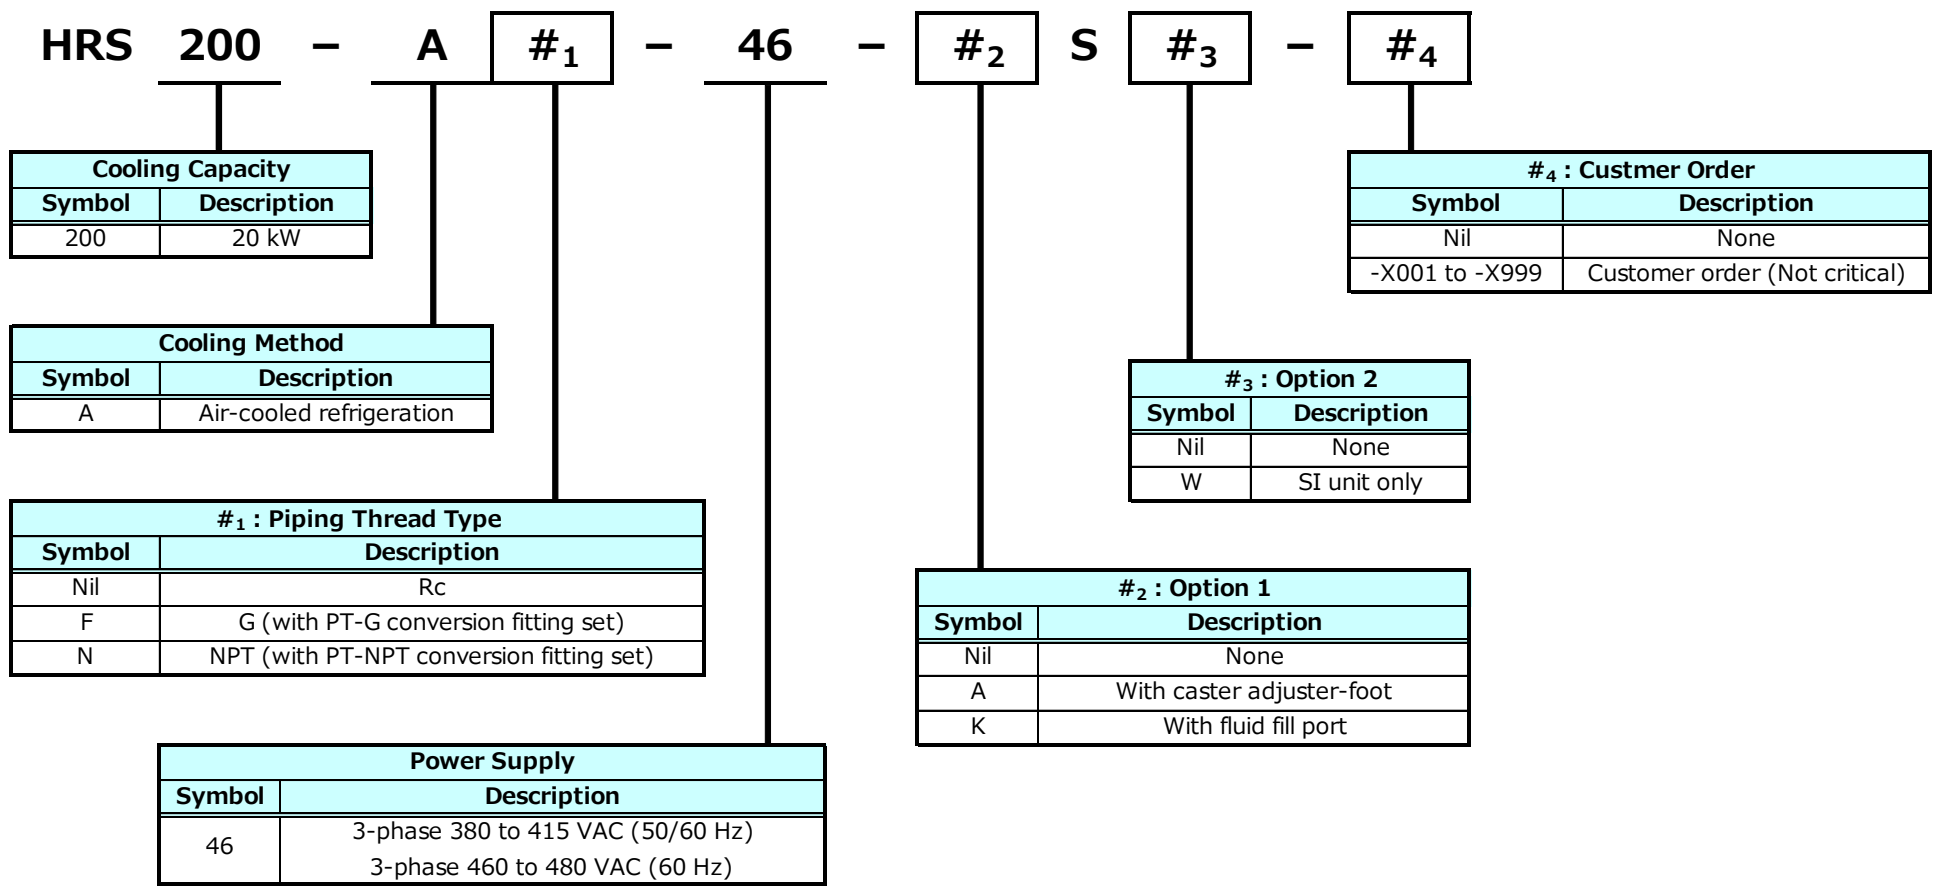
HRS 200 – A $\#_1$ – 46 – $\#_2$ S $\#_3$ – $\#_4$

| Cooling Capacity | |
|---|---|
| Symbol | Description |
| 200 | 20 kW |

| Cooling Method | |
|---|---|
| Symbol | Description |
| A | Air-cooled refrigeration |

| $\#_1$ : Piping Thread Type | |
|---|---|
| Symbol | Description |
| Nil | Rc |
| F | G (with PT-G conversion fitting set) |
| N | NPT (with PT-NPT conversion fitting set) |

| Power Supply | |
|---|---|
| Symbol | Description |
| 46 | 3-phase 380 to 415 VAC (50/60 Hz) 3-phase 460 to 480 VAC (60 Hz) |

| $\#_4$ : Custmer Order | |
|---|---|
| Symbol | Description |
| Nil | None |
| -X001 to -X999 | Customer order (Not critical) |

| $\#_3$ : Option 2 | |
|---|---|
| Symbol | Description |
| Nil | None |
| W | SI unit only |

| $\#_2$ : Option 1 | |
|---|---|
| Symbol | Description |
| Nil | None |
| A | With caster adjuster-foot |
| K | With fluid fill port |